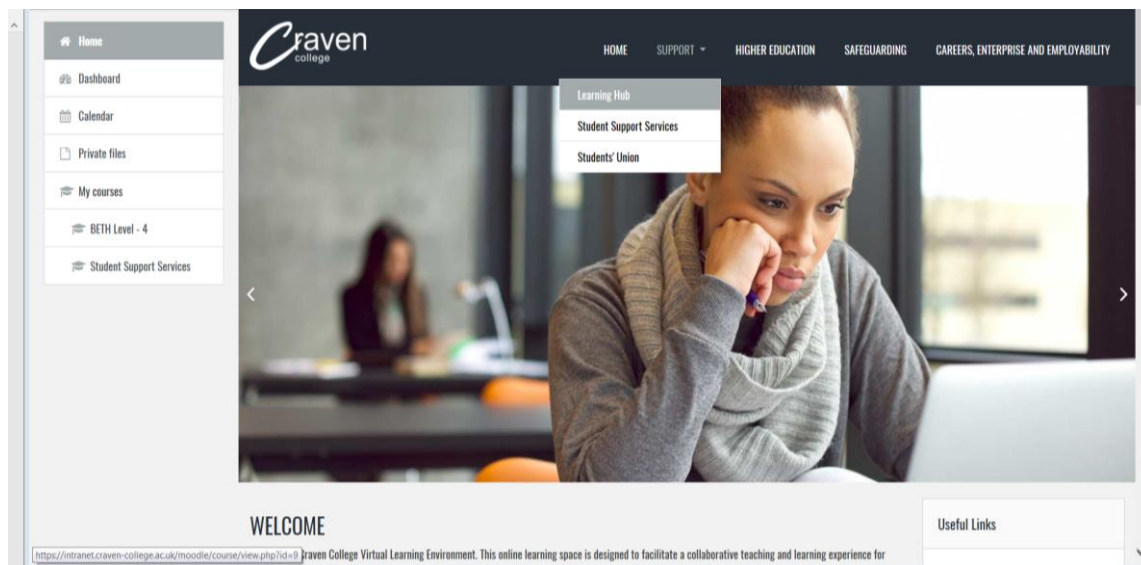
Home

Dashboard

Calendar

Private files

My courses

BETH Level - 4

Student Support Services

Craven college

HOME SUPPORT HIGHER EDUCATION SAFEGUARDING CAREERS, ENTERPRISE AND EMPLOYABILITY

Learning Hub

Student Support Services

Students' Union

WELCOME

https://intranet.craven-college.ac.uk/moodle/course/view.php?id=9 raven College Virtual Learning Environment. This online learning space is designed to facilitate a collaborative teaching and learning experience for

Useful Links